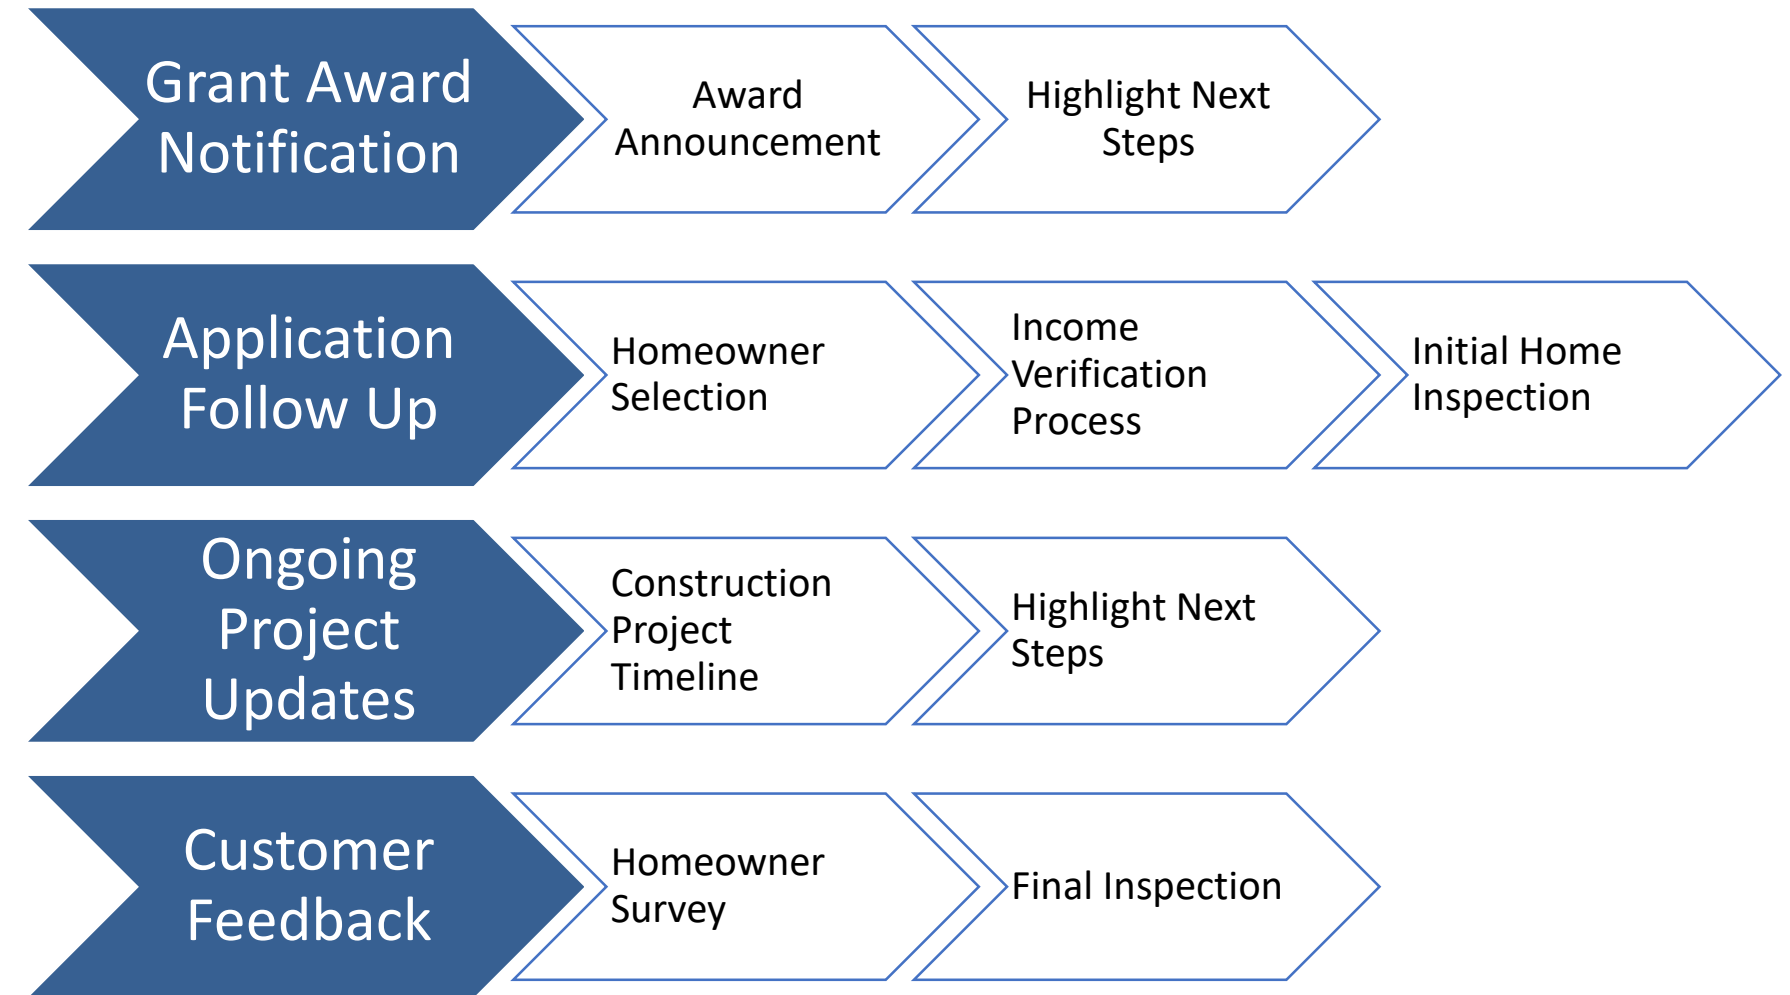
Grant Award Notification

Award Announcement

Highlight Next Steps

Application Follow Up

Homeowner Selection

Income Verification Process

Initial Home Inspection

Ongoing Project Updates

Construction Project Timeline

Highlight Next Steps

Customer Feedback

Homeowner Survey

Final Inspection